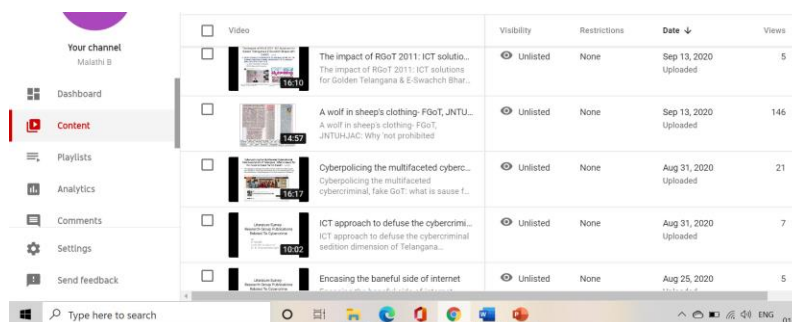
Your channel
Malathi B

Dashboard
Content
Playlists
Analytics
Comments
Settings
Send feedback

| | Video | Visibility | Restrictions | Date ↓ | Views |
|---|---|---|---|---|---|
| | 16:10 The impact of RGoT 2011: ICT solutio... The impact of RGoT 2011: ICT solutions for Golden Telangana & E-Swachh Bhar... | Unlisted | None | Sep 13, 2020 Uploaded | 5 |
| | 14:57 A wolf in sheep's clothing- FGoT, JNTU... A wolf in sheep's clothing- FGoT, JNTUHJAC: Why 'not prohibited | Unlisted | None | Sep 13, 2020 Uploaded | 146 |
| | 16:17 Cyberpolicing the multifaceted cyberc... Cyberpolicing the multifaceted cybercriminal, fake GoT: what is sause f... | Unlisted | None | Aug 31, 2020 Uploaded | 21 |
| | 10:02 ICT approach to defuse the cybercrimi... ICT approach to defuse the cybercriminal sedition dimension of Telangana... | Unlisted | None | Aug 31, 2020 Uploaded | 7 |
| | Encasing the baneful side of internet | Unlisted | None | Aug 25, 2020 | 5 |

Type here to search
ENG